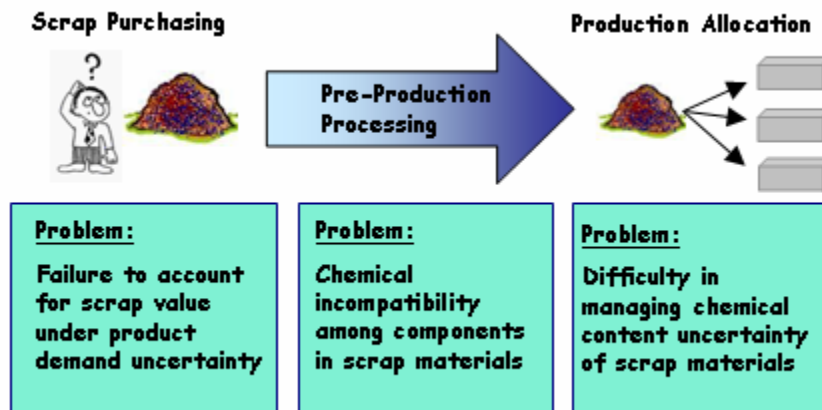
Scrap Purchasing

?

Pre-Production Processing

Production Allocation

Problem:

Failure to account for scrap value under product demand uncertainty

Problem:

Chemical incompatibility among components in scrap materials

Problem:

Difficulty in managing chemical content uncertainty of scrap materials